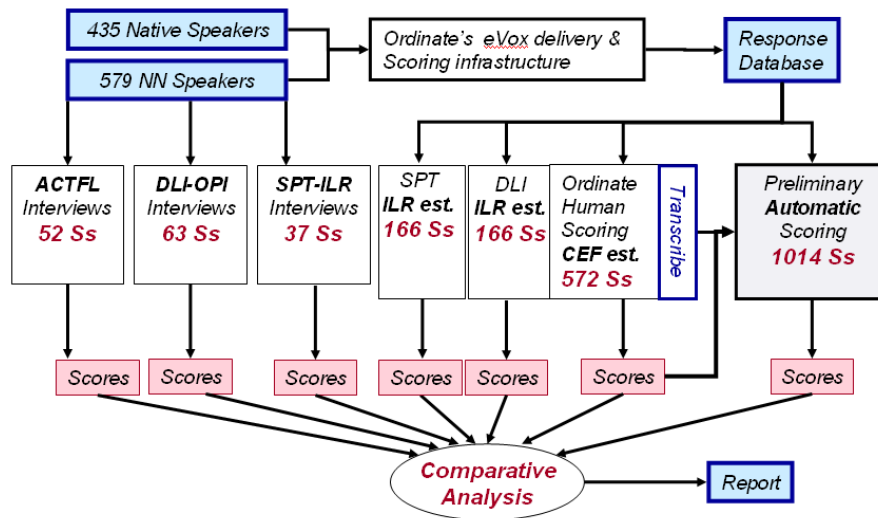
435 Native Speakers

579 NN Speakers

Ordinate's eVox delivery & Scoring infrastructure

Response Database

ACTFL Interviews 52 Ss

DLI-OPI Interviews 63 Ss

SPT-ILR Interviews 37 Ss

SPT ILR est. 166 Ss

DLI ILR est. 166 Ss

Ordinate Human Scoring CEF est. 572 Ss

Transcribe

Preliminary Automatic Scoring 1014 Ss

Scores

Scores

Scores

Scores

Scores

Scores

Scores

Comparative Analysis

Report